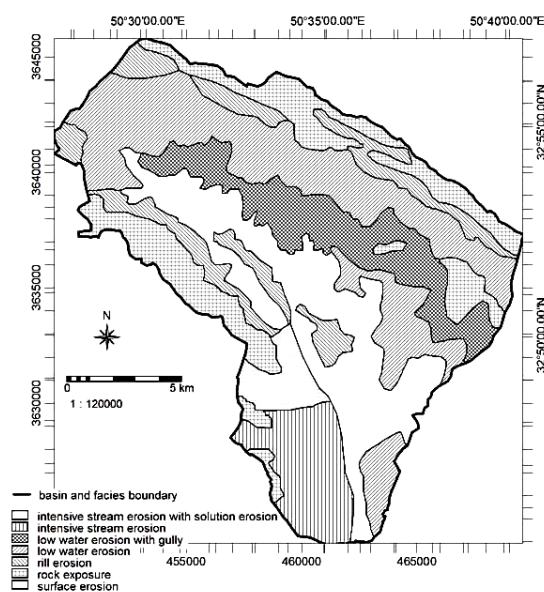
50°30'00.00"E
50°35'00.00"E
50°40'00.00"E

3645000
3640000
3635000
3630000

32°55'00.00"N
32°50'00.00"N

N

0
5 km
1 : 120000

basin and facies boundary
intensive stream erosion with solution erosion
intensive stream erosion
low water erosion with gully
low water erosion
rill erosion
rock exposure
surface erosion

455000
460000
465000